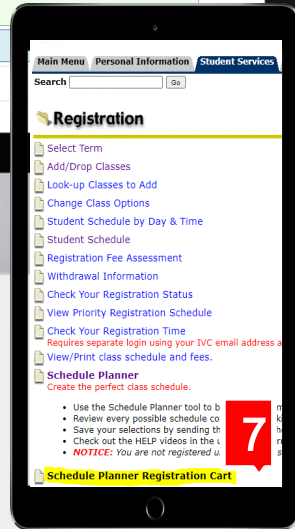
Main Menu | Personal Information | Student Services

Search [ ] Go

Registration

Select Term
Add/Drop Classes
Look-up Classes to Add
Change Class Options
Student Schedule by Day & Time
Student Schedule
Registration Fee Assessment
Withdrawal Information
Check Your Registration Status
View Priority Registration Schedule
Check Your Registration Time
Requires separate login using your IVC email address a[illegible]
View/Print class schedule and fees.
Schedule Planner
Create the perfect class schedule.

• Use the Schedule Planner tool to b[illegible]
• Review every possible schedule co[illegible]
• Save your selections by sending th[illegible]
• Check out the HELP videos in the u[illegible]
• NOTICE: You are not registered u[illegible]

7

Schedule Planner Registration Cart